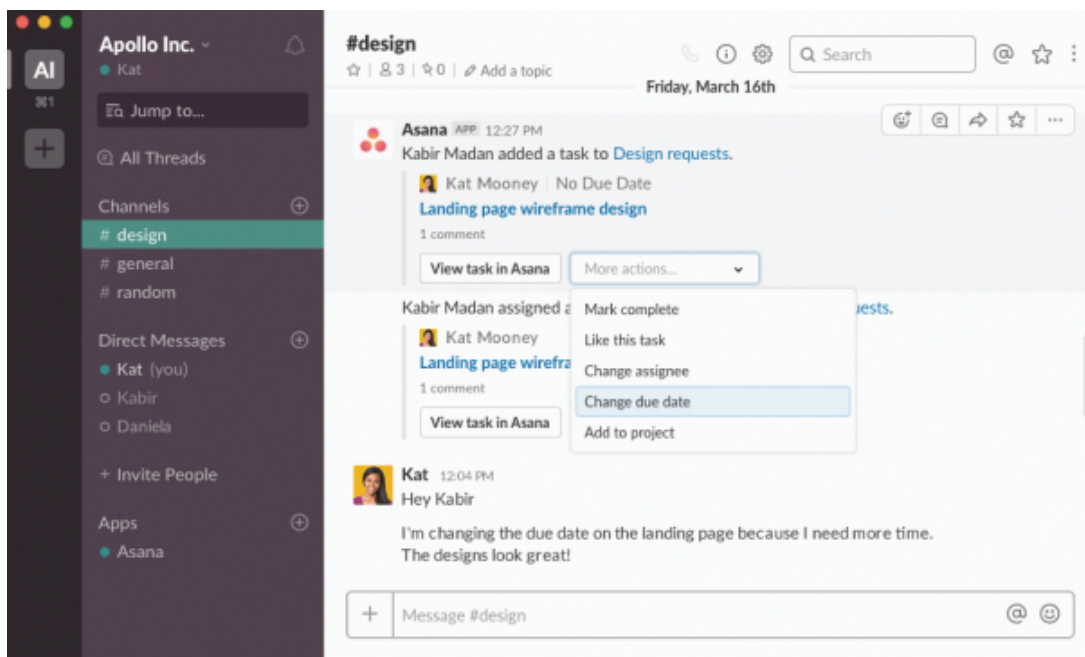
AI
⌘1
+

Apollo Inc.
Kat

Jump to...

All Threads

Channels
# design
# general
# random

Direct Messages
Kat (you)
Kabir
Daniela

+ Invite People

Apps
Asana

#design
☆ | 3 | 0 | Add a topic

Search

Friday, March 16th

Asana APP 12:27 PM
Kabir Madan added a task to Design requests.
Kat Mooney | No Due Date
Landing page wireframe design
1 comment
View task in Asana
More actions...

Kabir Madan assigned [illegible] uests.
Kat Mooney
Landing page wirefra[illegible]
1 comment
View task in Asana

Mark complete
Like this task
Change assignee
Change due date
Add to project

Kat 12:04 PM
Hey Kabir

I'm changing the due date on the landing page because I need more time.
The designs look great!

+
Message #design